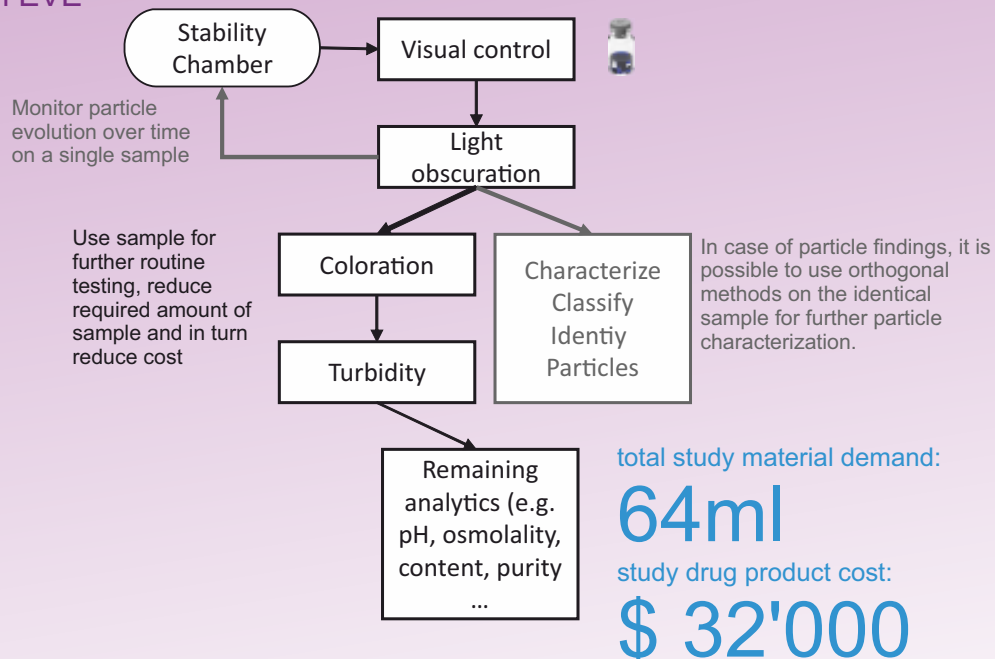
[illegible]

Stability Chamber

Visual control

Monitor particle evolution over time on a single sample

Light obscuration

Use sample for further routine testing, reduce required amount of sample and in turn reduce cost

Coloration

Characterize Classify Identiy Particles

In case of particle findings, it is possible to use orthogonal methods on the identical sample for further particle characterization.

Turbidity

Remaining analytics (e.g. pH, osmolality, content, purity …

total study material demand:

64ml

study drug product cost:

$ 32'000